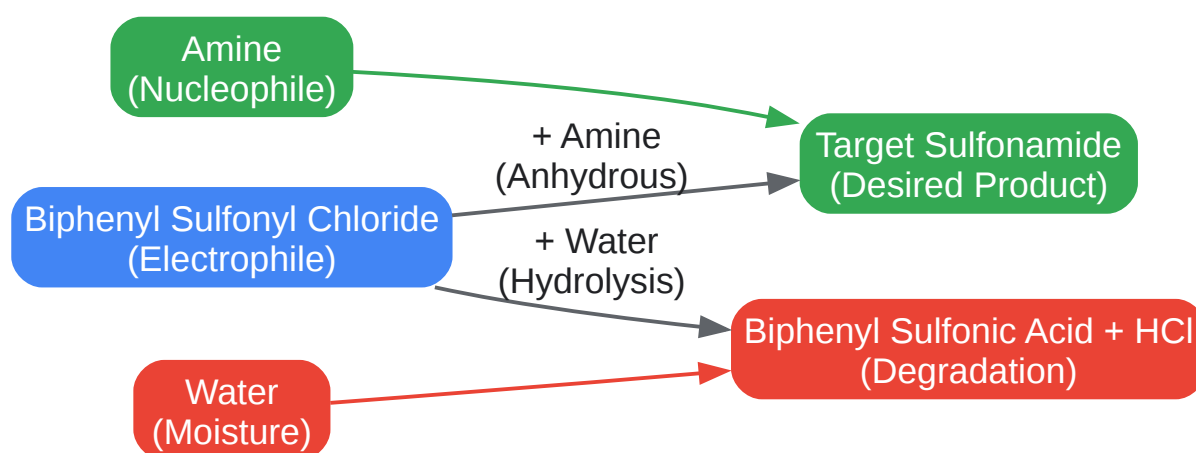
Amine
(Nucleophile)

+ Amine
(Anhydrous)

Target Sulfonamide
(Desired Product)

Biphenyl Sulfonyl Chloride
(Electrophile)

+ Water
(Hydrolysis)

Biphenyl Sulfonic Acid + HCl
(Degradation)

Water
(Moisture)